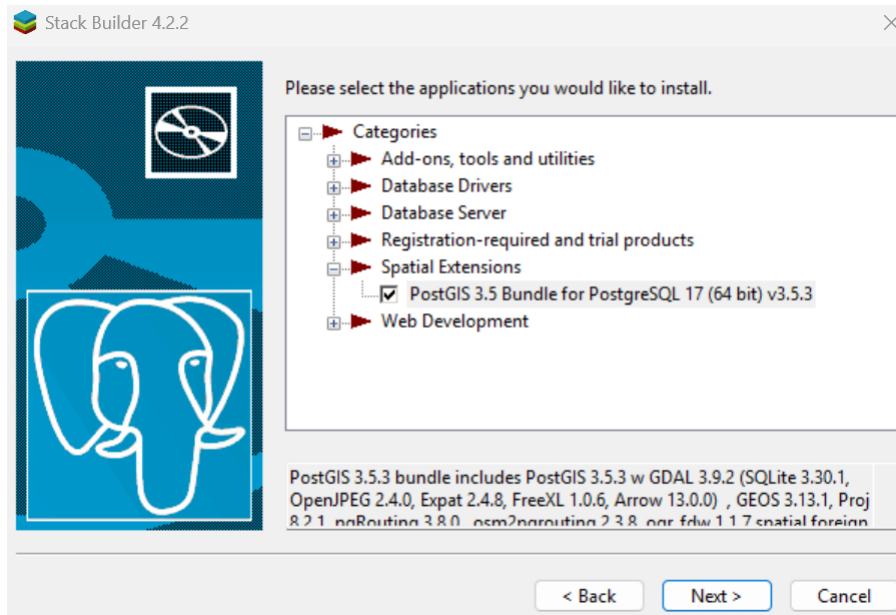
Stack Builder 4.2.2

Please select the applications you would like to install.

Categories
Add-ons, tools and utilities
Database Drivers
Database Server
Registration-required and trial products
Spatial Extensions
PostGIS 3.5 Bundle for PostgreSQL 17 (64 bit) v3.5.3
Web Development

PostGIS 3.5.3 bundle includes PostGIS 3.5.3 w GDAL 3.9.2 (SQLite 3.30.1, OpenJPEG 2.4.0, Expat 2.4.8, FreeXL 1.0.6, Arrow 13.0.0) , GEOS 3.13.1, Proj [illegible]

< Back
Next >
Cancel